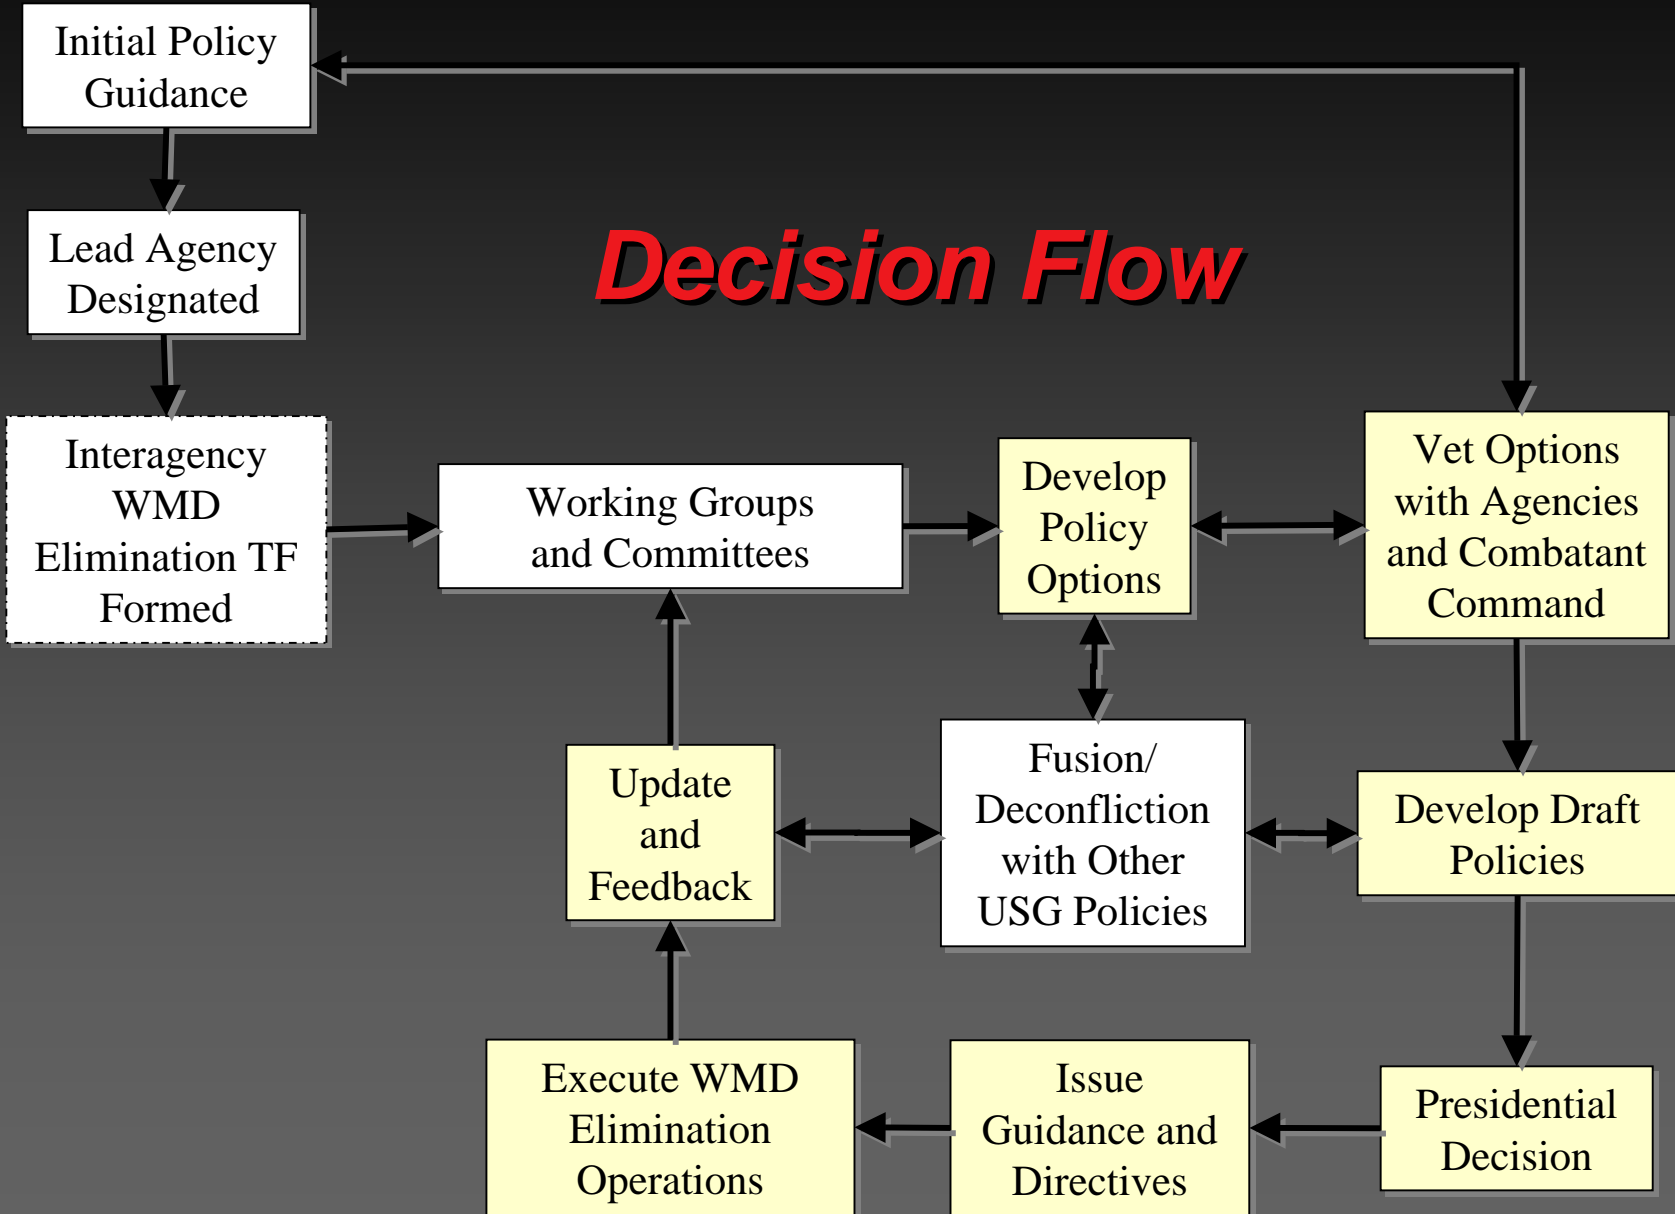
Initial Policy Guidance

Lead Agency Designated

Interagency WMD Elimination TF Formed

Decision Flow

Working Groups and Committees

Develop Policy Options

Vet Options with Agencies and Combatant Command

Fusion/ Deconfliction with Other USG Policies

Update and Feedback

Develop Draft Policies

Presidential Decision

Issue Guidance and Directives

Execute WMD Elimination Operations